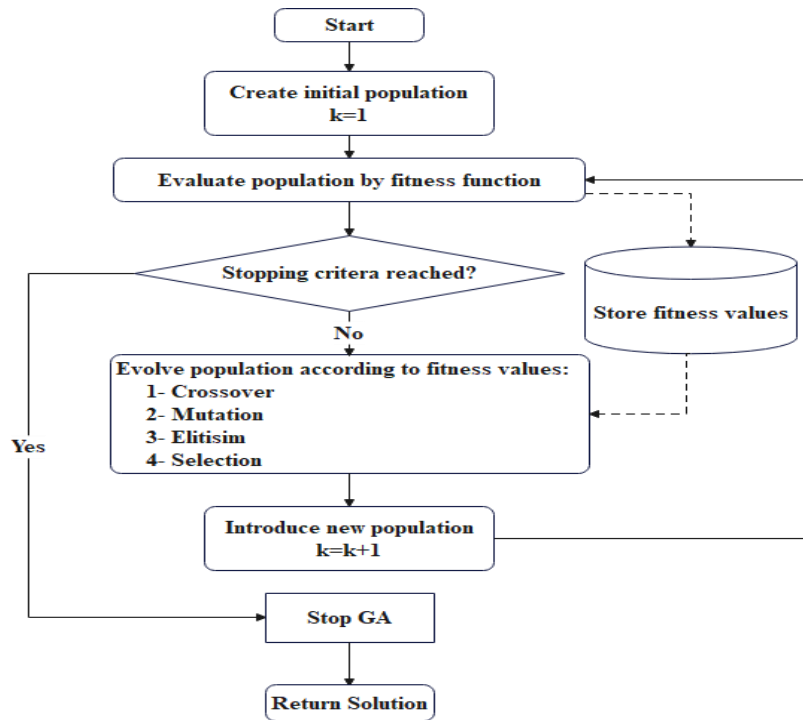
Start

Create initial population
k=1

Evaluate population by fitness function

Stopping critera reached?

Store fitness values

No

Evolve population according to fitness values:
1- Crossover
2- Mutation
3- Elitisim
4- Selection

Yes

Introduce new population
k=k+1

Stop GA

Return Solution